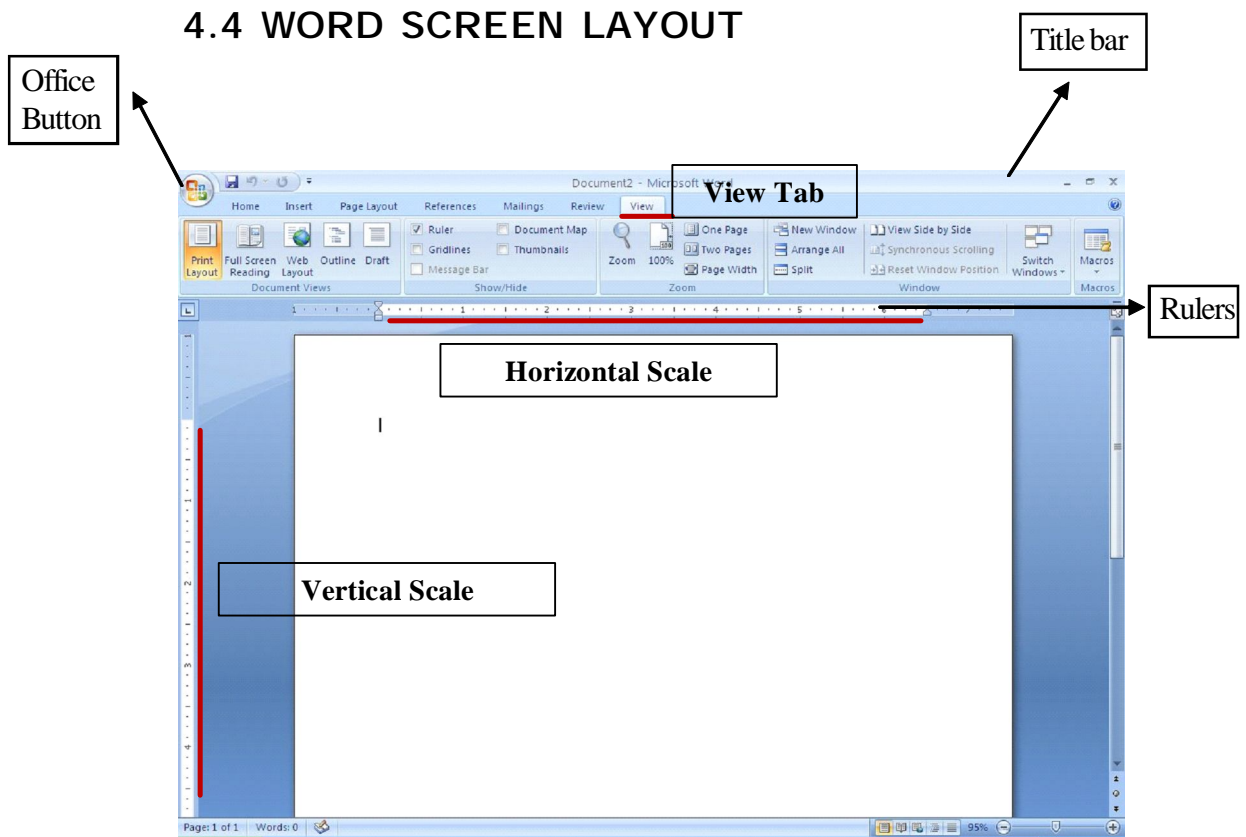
4.4 WORD SCREEN LAYOUT

Title bar

Office Button

Document2 - Microsoft Word

View Tab

Home Insert Page Layout References Mailings Review View

Print Layout Full Screen Reading Web Layout Outline Draft
Document Views

Ruler Gridlines Message Bar Document Map Thumbnails
Show/Hide

Zoom 100% One Page Two Pages Page Width
Zoom

New Window Arrange All Split View Side by Side Synchronous Scrolling Reset Window Position Switch Windows
Window

Macros
Macros

Rulers

1 2 3 4 5 6

Horizontal Scale

Vertical Scale

Page: 1 of 1 Words: 0 95%